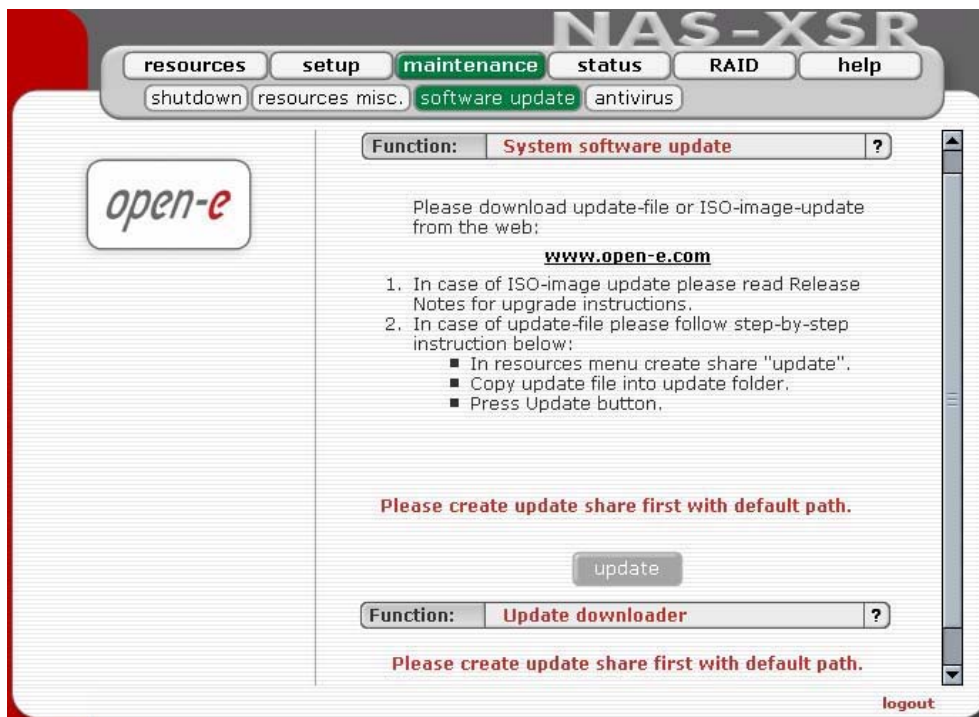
NAS-XSR

resources setup maintenance status RAID help

shutdown resources misc. software update antivirus

open-e

Function: System software update ?

Please download update-file or ISO-image-update from the web:

www.open-e.com

1. In case of ISO-image update please read Release Notes for upgrade instructions.
2. In case of update-file please follow step-by-step instruction below:
 ■ In resources menu create share "update".
 ■ Copy update file into update folder.
 ■ Press Update button.

Please create update share first with default path.

update

Function: Update downloader ?

Please create update share first with default path.

logout